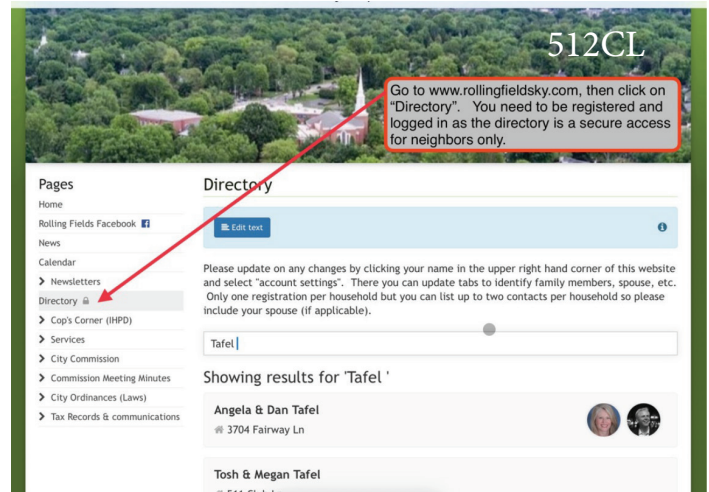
512CL

Go to www.rollingfieldsky.com, then click on "Directory". You need to be registered and logged in as the directory is a secure access for neighbors only.

Pages

Home

Rolling Fields Facebook

News

Calendar

Newsletters

Directory

Cop's Corner (IHPD)

Services

City Commission

Commission Meeting Minutes

City Ordinances (Laws)

Tax Records & communications

Directory

Edit text

Please update on any changes by clicking your name in the upper right hand corner of this website and select "account settings". There you can update tabs to identify family members, spouse, etc. Only one registration per household but you can list up to two contacts per household so please include your spouse (if applicable).

Tafel

Showing results for 'Tafel '

Angela & Dan Tafel

3704 Fairway Ln

Tosh & Megan Tafel

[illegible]